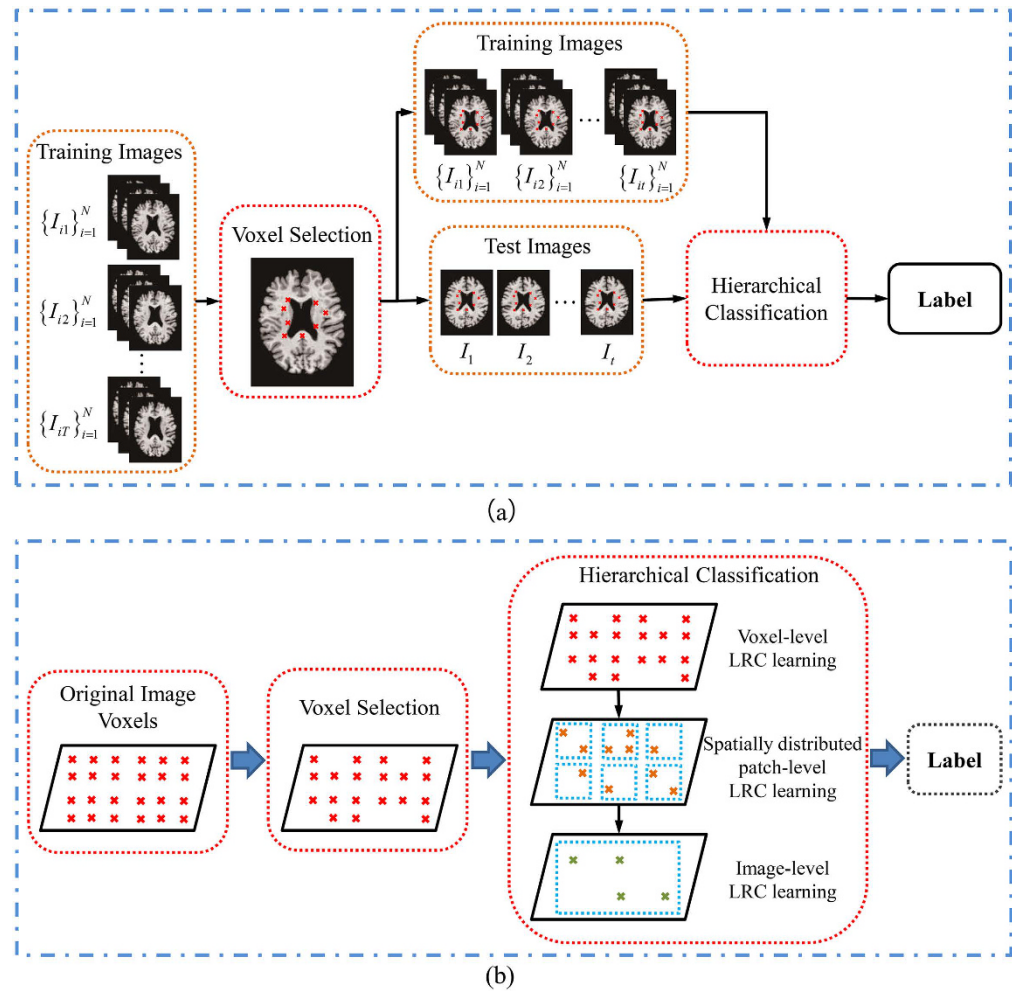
Training Images

$\{I_{i1}\}_{i=1}^{N}$

$\{I_{i2}\}_{i=1}^{N}$

$\{I_{iT}\}_{i=1}^{N}$

Voxel Selection

Training Images

$\{I_{i1}\}_{i=1}^{N}$ $\{I_{i2}\}_{i=1}^{N}$ … $\{I_{it}\}_{i=1}^{N}$

Test Images

$I_1$ $I_2$ … $I_t$

Hierarchical Classification

Label

(a)

Original Image Voxels

Voxel Selection

Hierarchical Classification

Voxel-level LRC learning

Spatially distributed patch-level LRC learning

Image-level LRC learning

Label

(b)